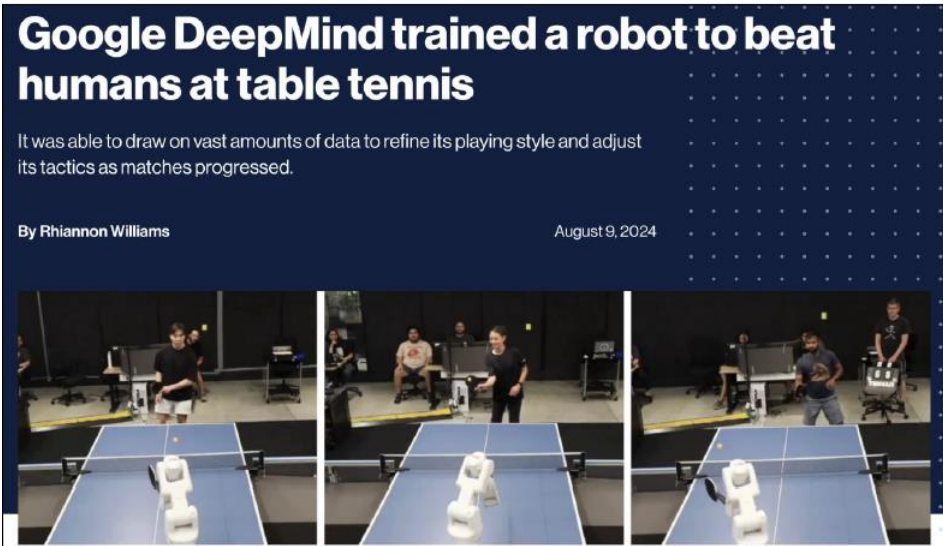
Google DeepMind trained a robot to beat humans at table tennis

It was able to draw on vast amounts of data to refine its playing style and adjust its tactics as matches progressed.

By Rhiannon Williams

August 9, 2024